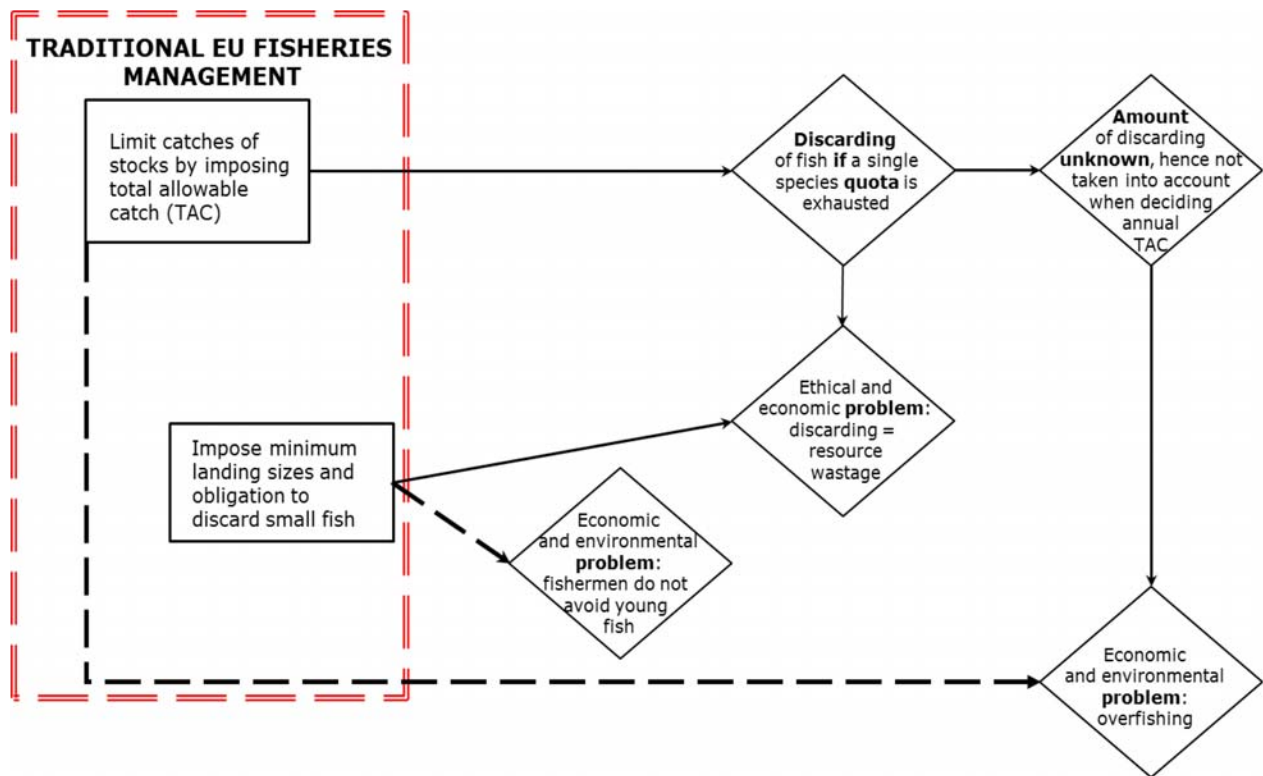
TRADITIONAL EU FISHERIES MANAGEMENT

Limit catches of stocks by imposing total allowable catch (TAC)

Discarding of fish if a single species quota is exhausted

Amount of discarding unknown, hence not taken into account when deciding annual TAC

Ethical and economic problem: discarding = resource wastage

Impose minimum landing sizes and obligation to discard small fish

Economic and environmental problem: fishermen do not avoid young fish

Economic and environmental problem: overfishing